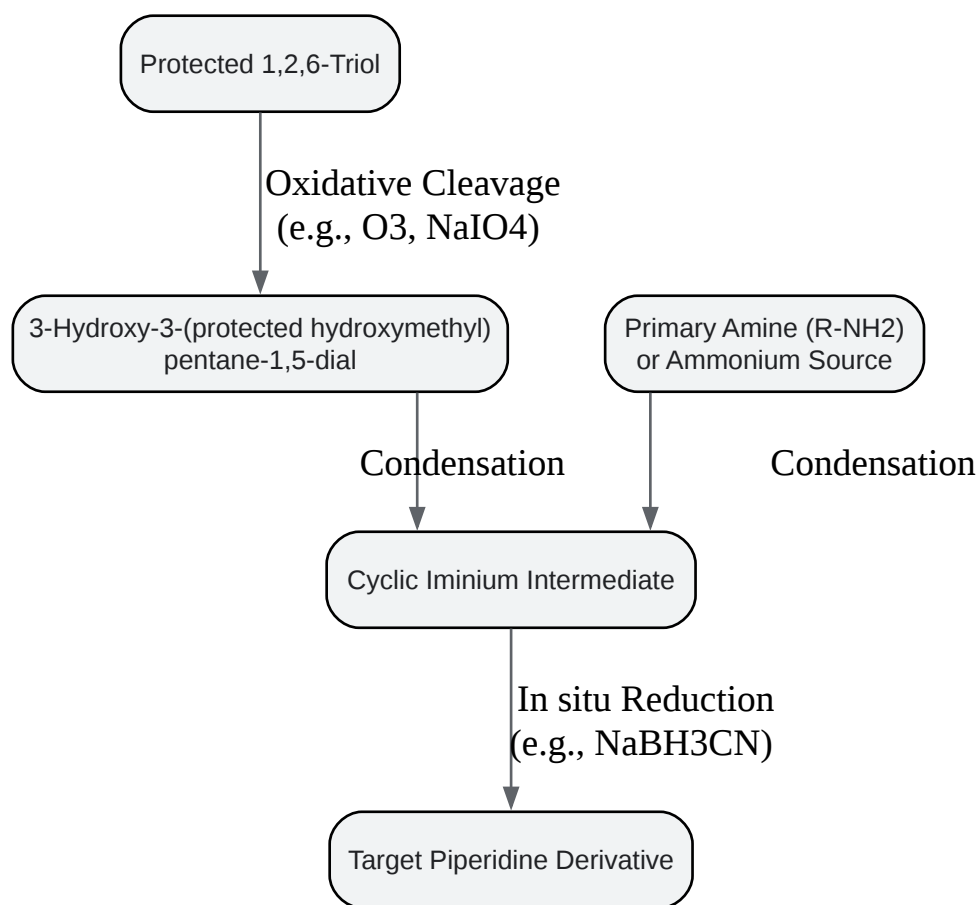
Protected 1,2,6-Triol

Oxidative Cleavage
(e.g., O3, NaIO4)

3-Hydroxy-3-(protected hydroxymethyl) pentane-1,5-dial

Primary Amine (R-NH2) or Ammonium Source

Condensation

Condensation

Cyclic Iminium Intermediate

In situ Reduction
(e.g., NaBH3CN)

Target Piperidine Derivative